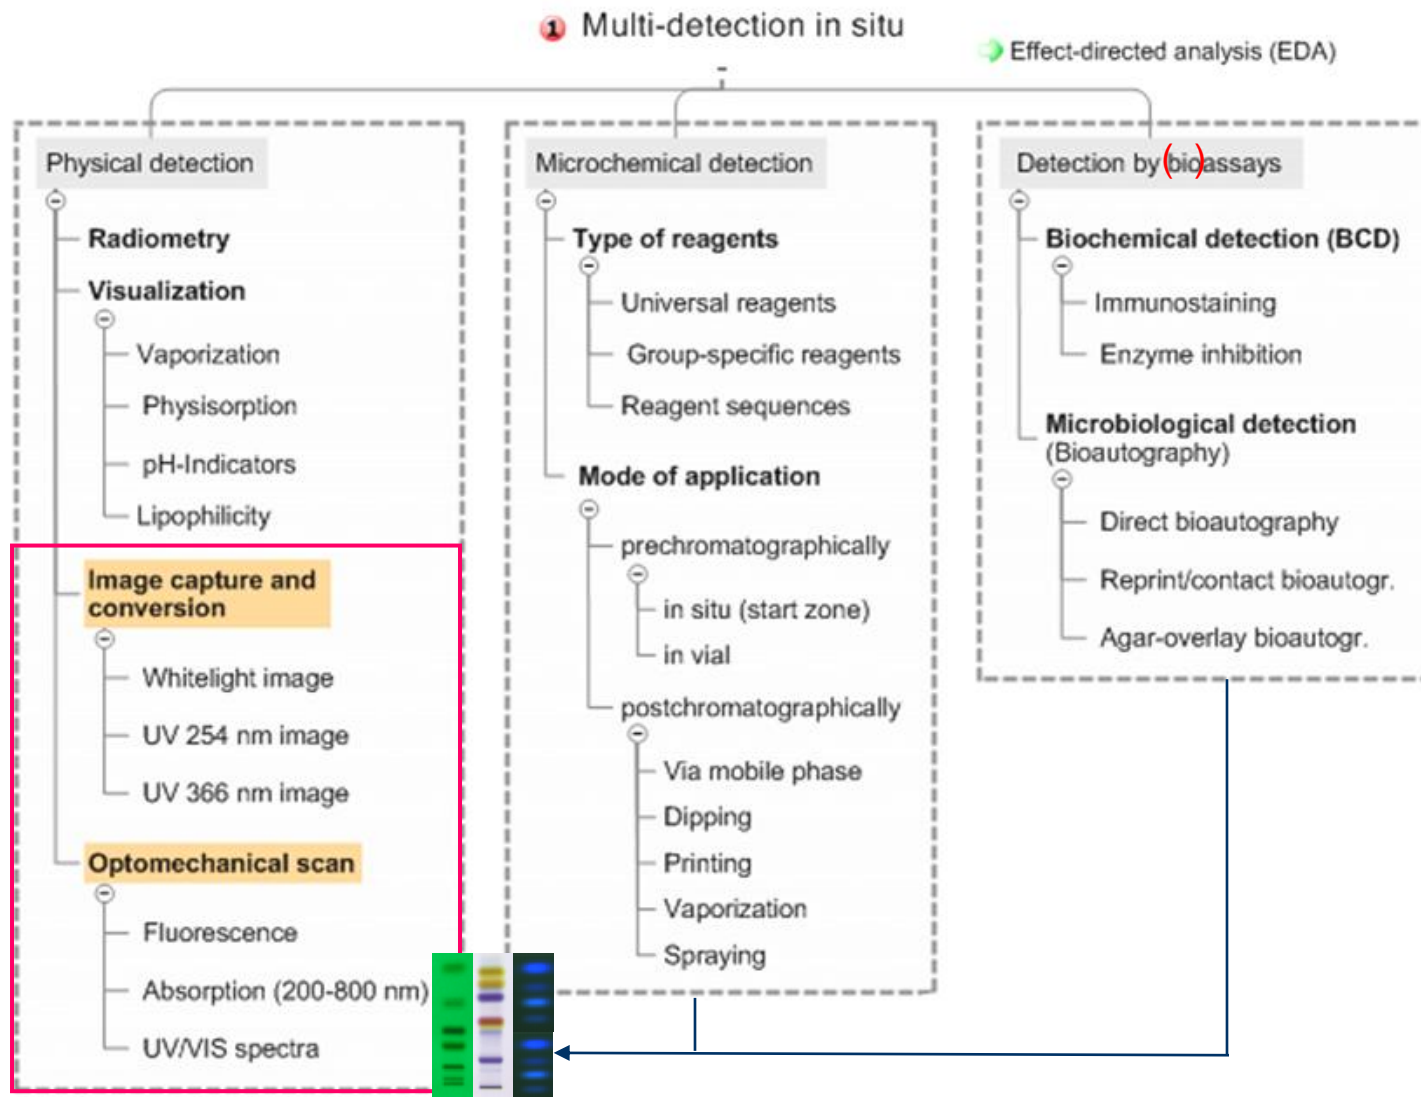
Multi-detection in situ

Effect-directed analysis (EDA)

Physical detection

Radiometry

Visualization

Vaporization

Physisorption

pH-Indicators

Lipophilicity

Image capture and conversion

Whitelight image

UV 254 nm image

UV 366 nm image

Optomechanical scan

Fluorescence

Absorption (200-800 nm)

UV/VIS spectra

Microchemical detection

Type of reagents

Universal reagents

Group-specific reagents

Reagent sequences

Mode of application

prechromatographically

in situ (start zone)

in vial

postchromatographically

Via mobile phase

Dipping

Printing

Vaporization

Spraying

Detection by (bio)assays

Biochemical detection (BCD)

Immunostaining

Enzyme inhibition

Microbiological detection (Bioautography)

Direct bioautography

Reprint/contact bioautogr.

Agar-overlay bioautogr.